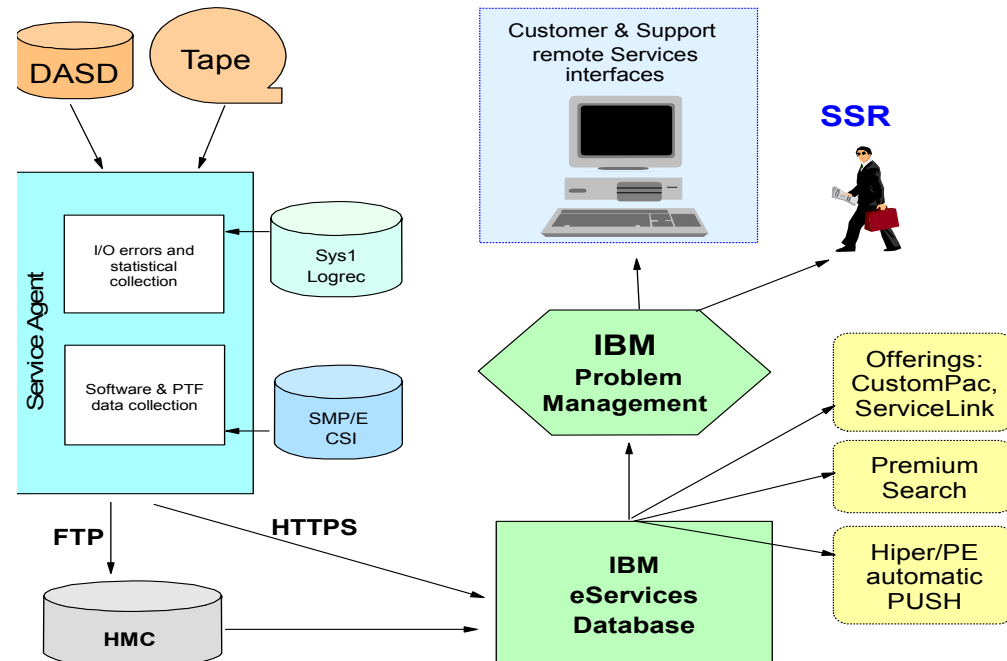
DASD

Tape

Customer & Support remote Services interfaces

SSR

Service Agent

I/O errors and statistical collection

Sys1 Logrec

Software & PTF data collection

SMP/E CSI

IBM Problem Management

Offerings: CustomPac, ServiceLink

Premium Search

Hiper/PE automatic PUSH

FTP

HTTPS

IBM eServices Database

HMC